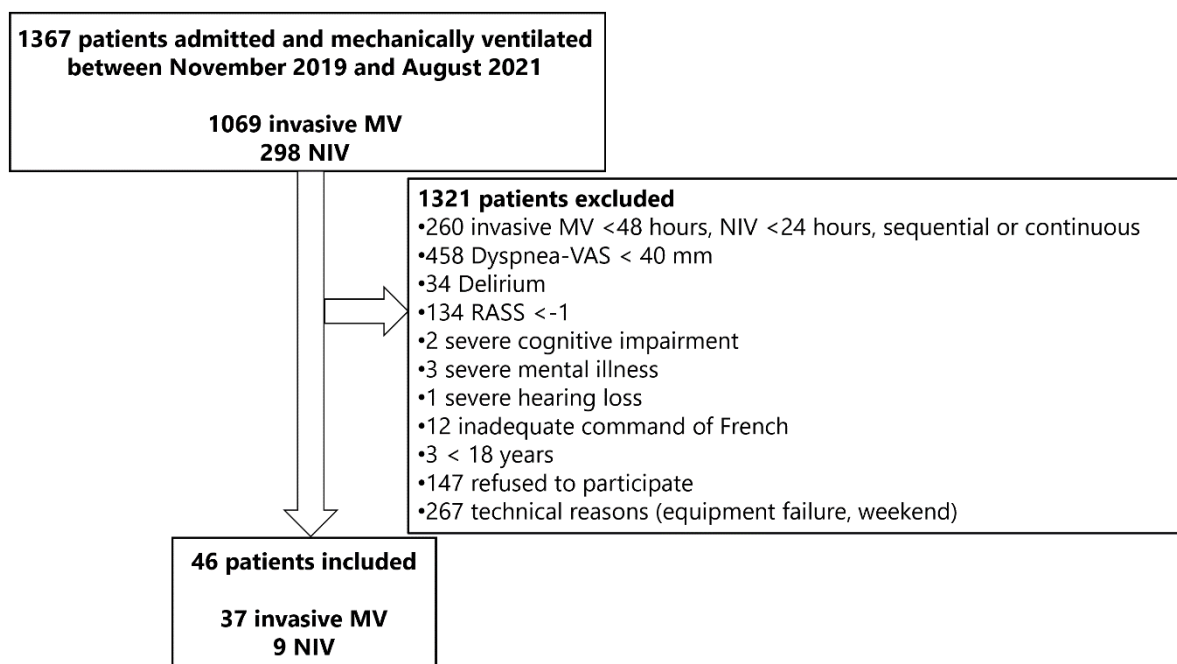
1367 patients admitted and mechanically ventilated between November 2019 and August 2021

1069 invasive MV
298 NIV

1321 patients excluded
•260 invasive MV <48 hours, NIV <24 hours, sequential or continuous
•458 Dyspnea-VAS < 40 mm
•34 Delirium
•134 RASS <-1
•2 severe cognitive impairment
•3 severe mental illness
•1 severe hearing loss
•12 inadequate command of French
•3 < 18 years
•147 refused to participate
•267 technical reasons (equipment failure, weekend)

46 patients included

37 invasive MV
9 NIV